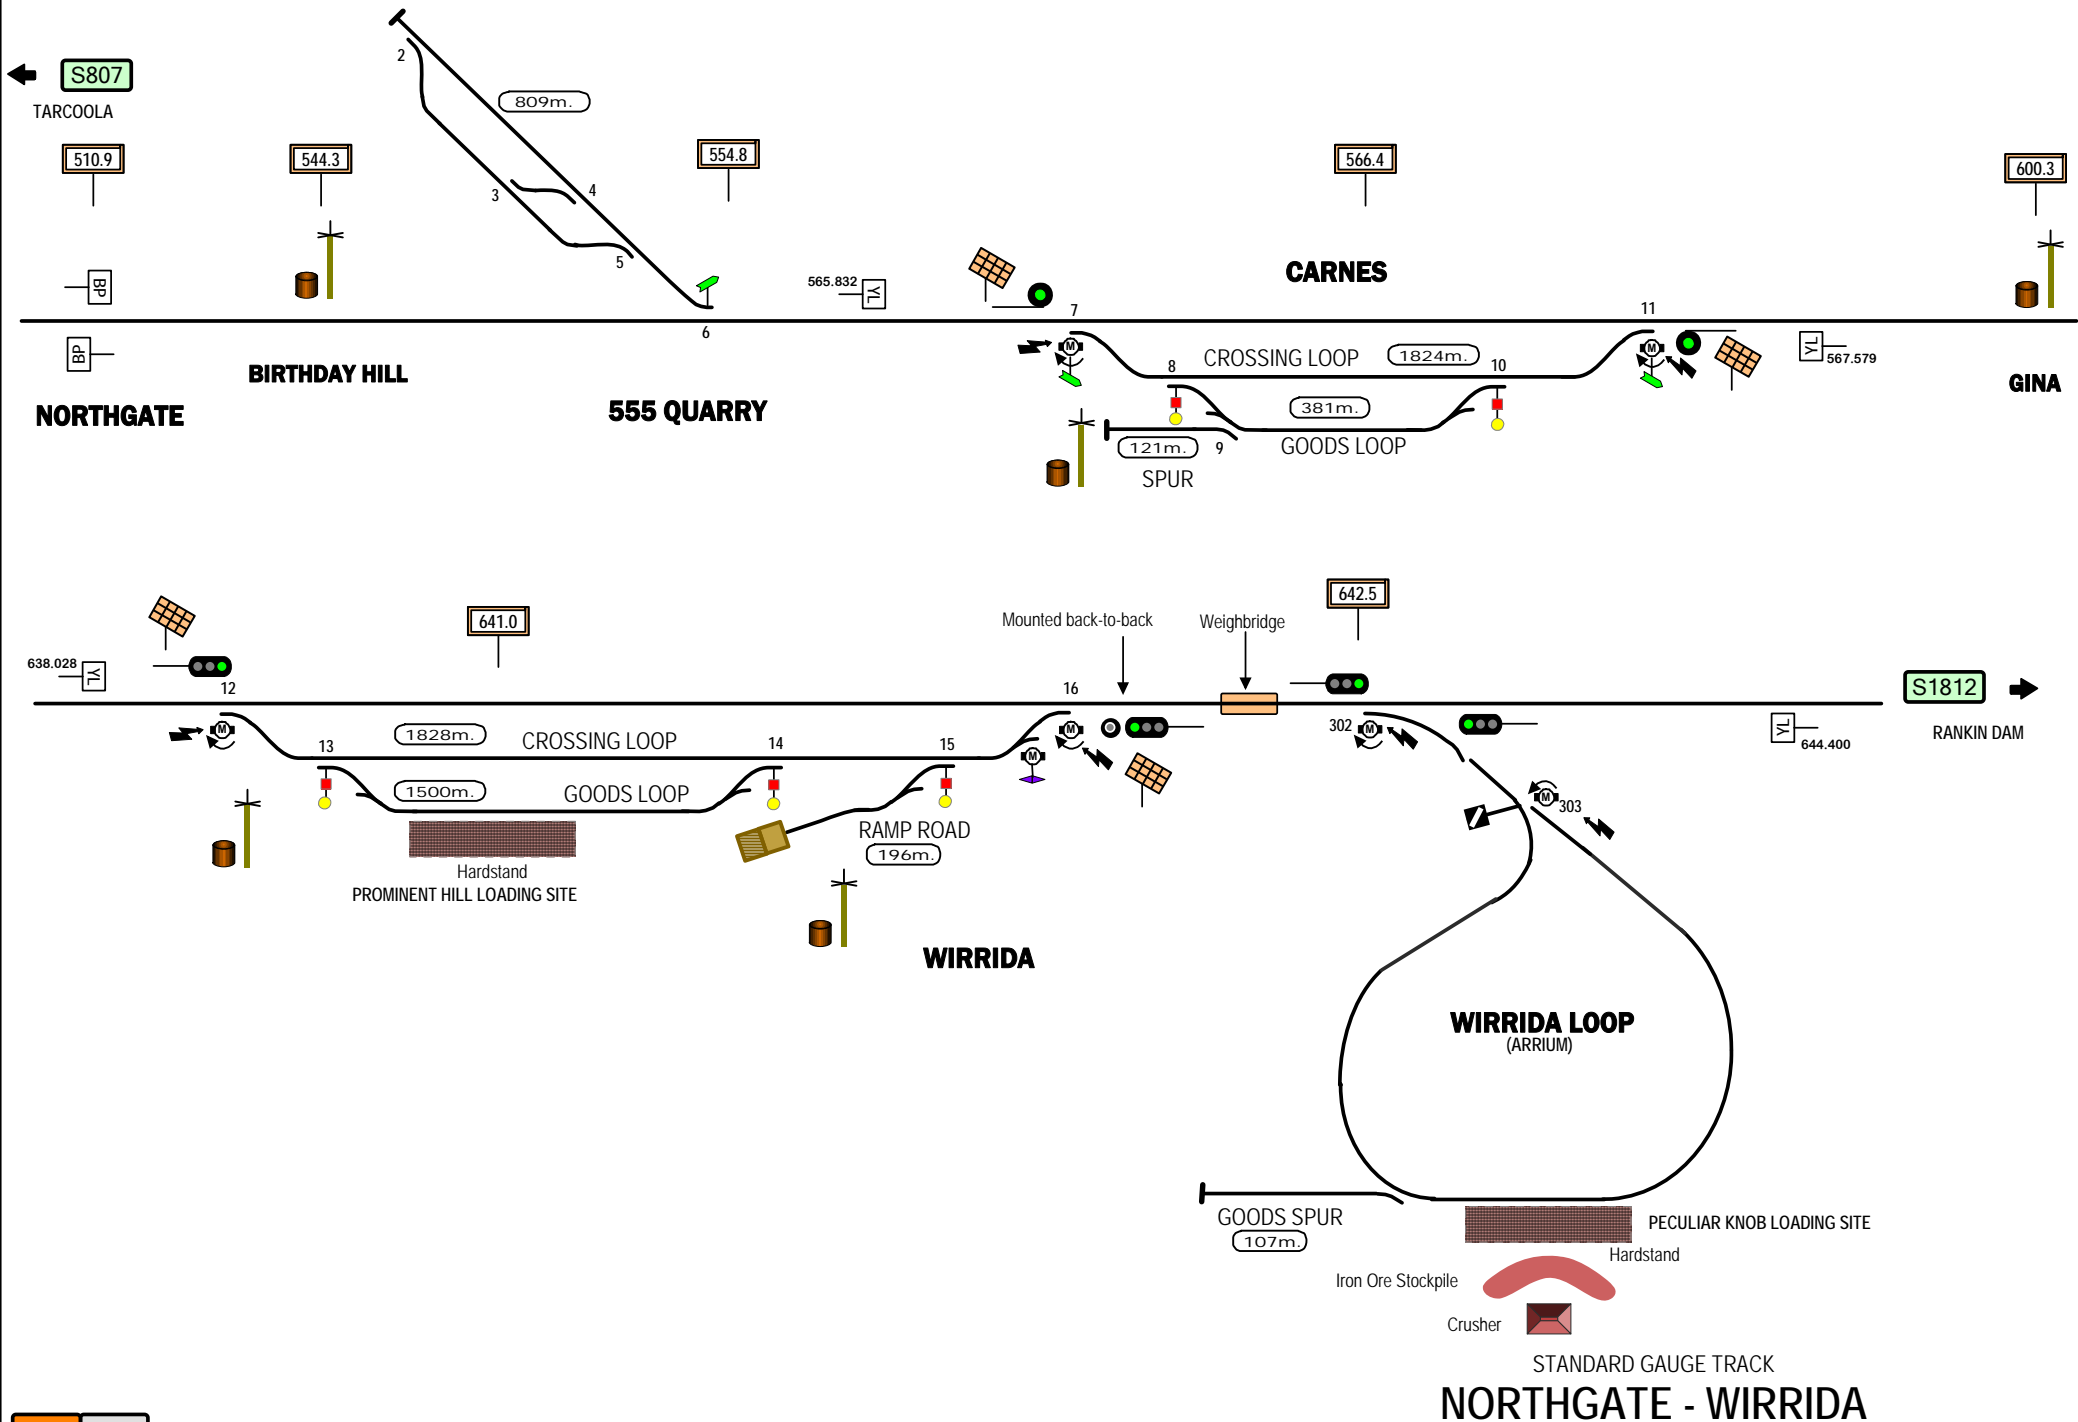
S807
TARCOOLA
510.9
544.3
2
809m.
3
4
5
554.8
566.4
600.3
BP
565.832
YL
CARNES
6
7
11
BP
BIRTHDAY HILL
NORTHGATE
555 QUARRY
8
CROSSING LOOP
1824m.
10
YL
567.579
GINA
381m.
121m.
9
GOODS LOOP
SPUR
641.0
Mounted back-to-back
Weighbridge
642.5
638.028
YL
12
16
S1812
RANKIN DAM
302
YL
644.400
13
1828m.
CROSSING LOOP
14
15
1500m.
GOODS LOOP
303
RAMP ROAD
196m.
Hardstand
PROMINENT HILL LOADING SITE
WIRRIDA
WIRRIDA LOOP
(ARRIUM)
GOODS SPUR
107m.
PECULIAR KNOB LOADING SITE
Hardstand
Iron Ore Stockpile
Crusher
STANDARD GAUGE TRACK
NORTHGATE - WIRRIDA